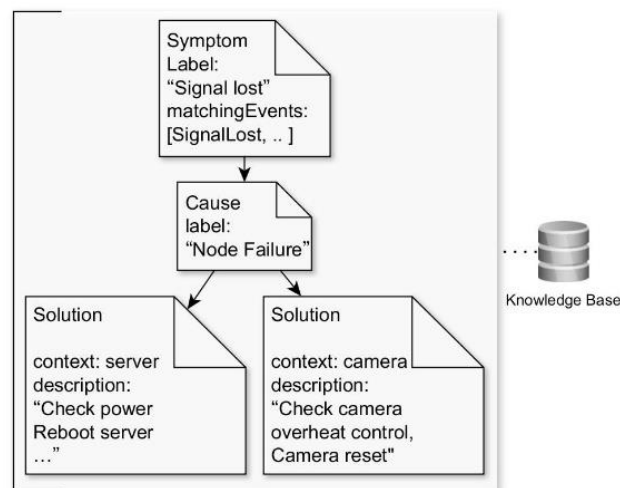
Symptom
Label:
“Signal lost”
matchingEvents:
[SignalLost, .. ]

Cause
label:
“Node Failure”

Solution

context: server
description:
“Check power
Reboot server
...”

Solution

context: camera
description:
“Check camera
overheat control,
Camera reset"

Knowledge Base